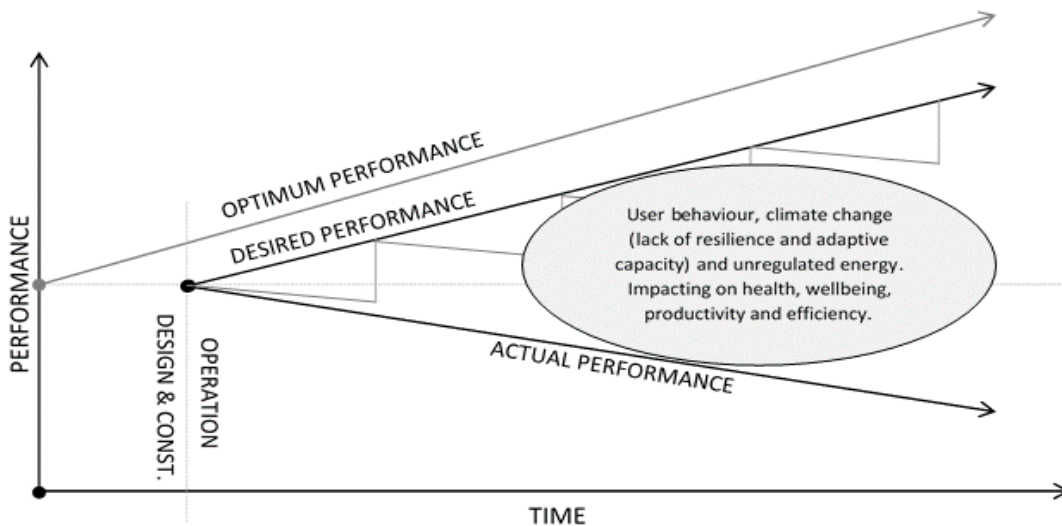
PERFORMANCE

OPTIMUM PERFORMANCE

DESIRED PERFORMANCE

User behaviour, climate change (lack of resilience and adaptive capacity) and unregulated energy. Impacting on health, wellbeing, productivity and efficiency.

ACTUAL PERFORMANCE

DESIGN & CONST.

OPERATION

TIME